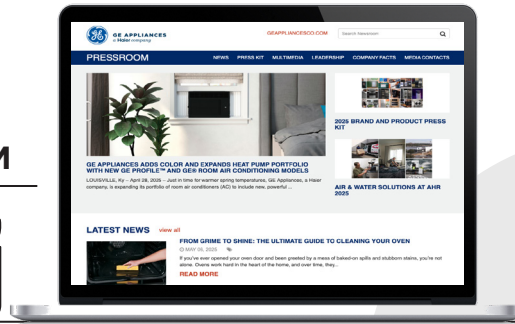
GE APPLIANCES
a Haier company

GEAPPLIANCESCO.COM

Search Newsroom

PRESSROOM

NEWS PRESS KIT MULTIMEDIA LEADERSHIP COMPANY FACTS MEDIA CONTACTS

GE APPLIANCES ADDS COLOR AND EXPANDS HEAT PUMP PORTFOLIO WITH NEW GE PROFILE™ AND GE® ROOM AIR CONDITIONING MODELS

LOUISVILLE, Ky. – April 28, 2025 – Just in time for warmer spring temperatures, GE Appliances, a Haier company, is expanding its portfolio of room air conditioners (AC) to include new, powerful ...

2025 BRAND AND PRODUCT PRESS KIT

AIR & WATER SOLUTIONS AT AHR 2025

LATEST NEWS view all

FROM GRIME TO SHINE: THE ULTIMATE GUIDE TO CLEANING YOUR OVEN

MAY 06, 2025

If you've ever opened your oven door and been greeted by a mess of baked-on spills and stubborn stains, you're not alone. Ovens work hard in the heart of the home, and over time, they...

READ MORE

M